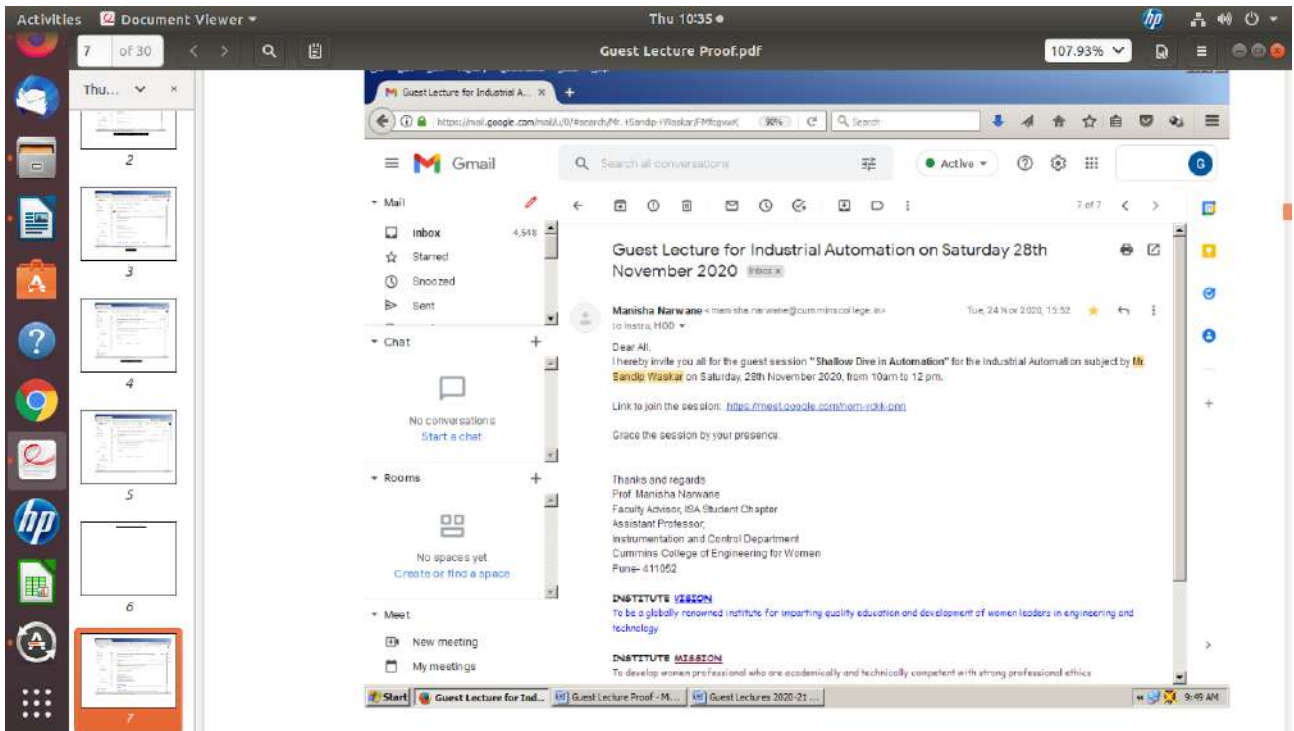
Activities Document Viewer

Thu 10:35 ●

7 of 30

Guest Lecture Proof.pdf

107.93%

Thu...

2

3

4

5

6

7

Guest Lecture for Industrial A... ×

https://mail.google.com/mail/u/0/#search/Mr.+Sandip+Waskar/FMfcgxwK 90% Search

Gmail

Search all conversations

● Active

Mail

Inbox 4,548

Starred

Snoozed

Sent

Chat

No conversations

Start a chat

Rooms

No spaces yet

Create or find a space

Meet

New meeting

My meetings

7 of 7

Guest Lecture for Industrial Automation on Saturday 28th November 2020 Inbox ×

Manisha Narwane <manisha.narwane@cumminscollege.in> Tue, 24 Nov 2020, 15:52

to Instru, HOD

Dear All,

I hereby invite you all for the guest session " Shallow Dive in Automation" for the Industrial Automation subject by Mr. Sandip Waskar on Saturday, 28th November 2020, from 10am to 12 pm.

Link to join the session: https://meet.google.com/nom-vckk-cnn

Grace the session by your presence.

Thanks and regards
Prof. Manisha Narwane
Faculty Advisor, ISA Student Chapter
Assistant Professor,
Instrumentation and Control Department
Cummins College of Engineering for Women
Pune- 411052

INSTITUTE VISION
To be a globally renowned institute for imparting quality education and development of women leaders in engineering and technology

INSTITUTE MISSION
To develop women professional who are academically and technically competent with strong professional ethics

Start Guest Lecture for Ind... Guest Lecture Proof - M... Guest Lectures 2020-21 ... 9:49 AM